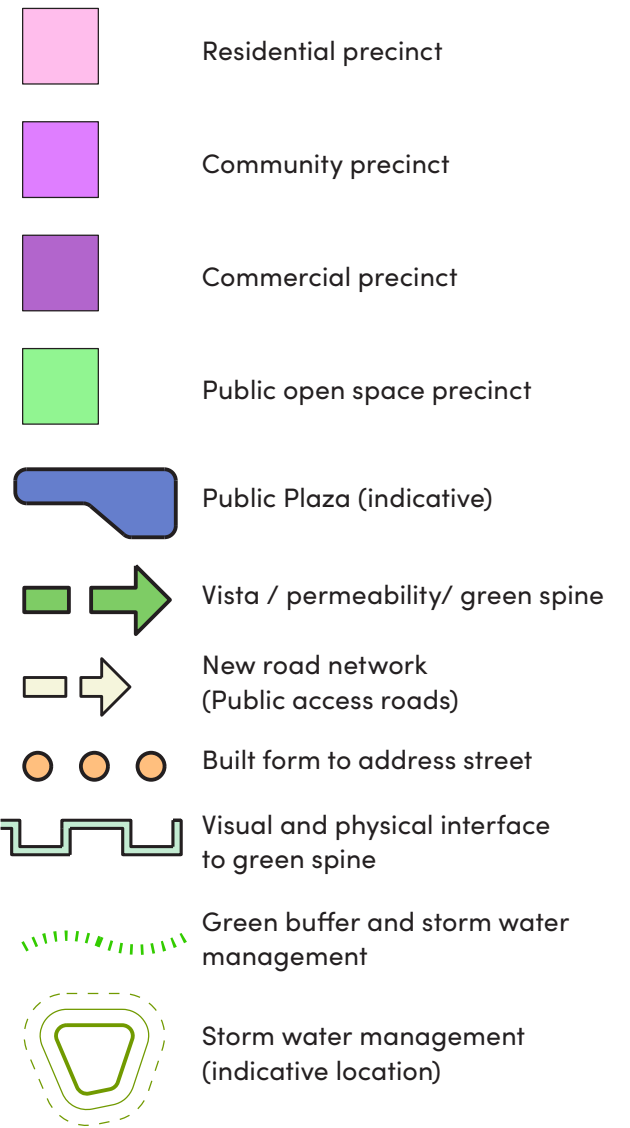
Residential precinct

Community precinct

Commercial precinct

Public open space precinct

Public Plaza (indicative)

Vista / permeability/ green spine

New road network
(Public access roads)

Built form to address street

Visual and physical interface to green spine

Green buffer and storm water management

Storm water management (indicative location)